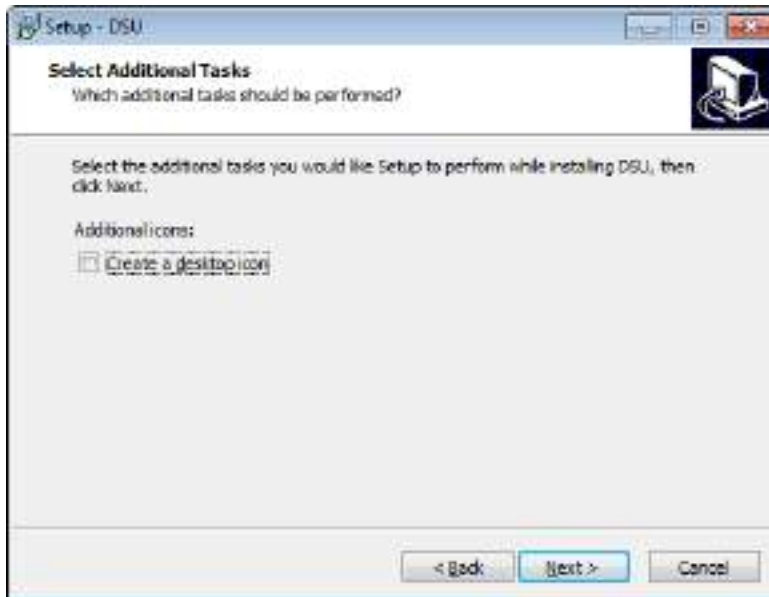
Setup - DSU

Select Additional Tasks
Which additional tasks should be performed?

Select the additional tasks you would like Setup to perform while installing DSU, then click Next.

Additional icons:

Create a desktop icon

< Back

Next >

Cancel